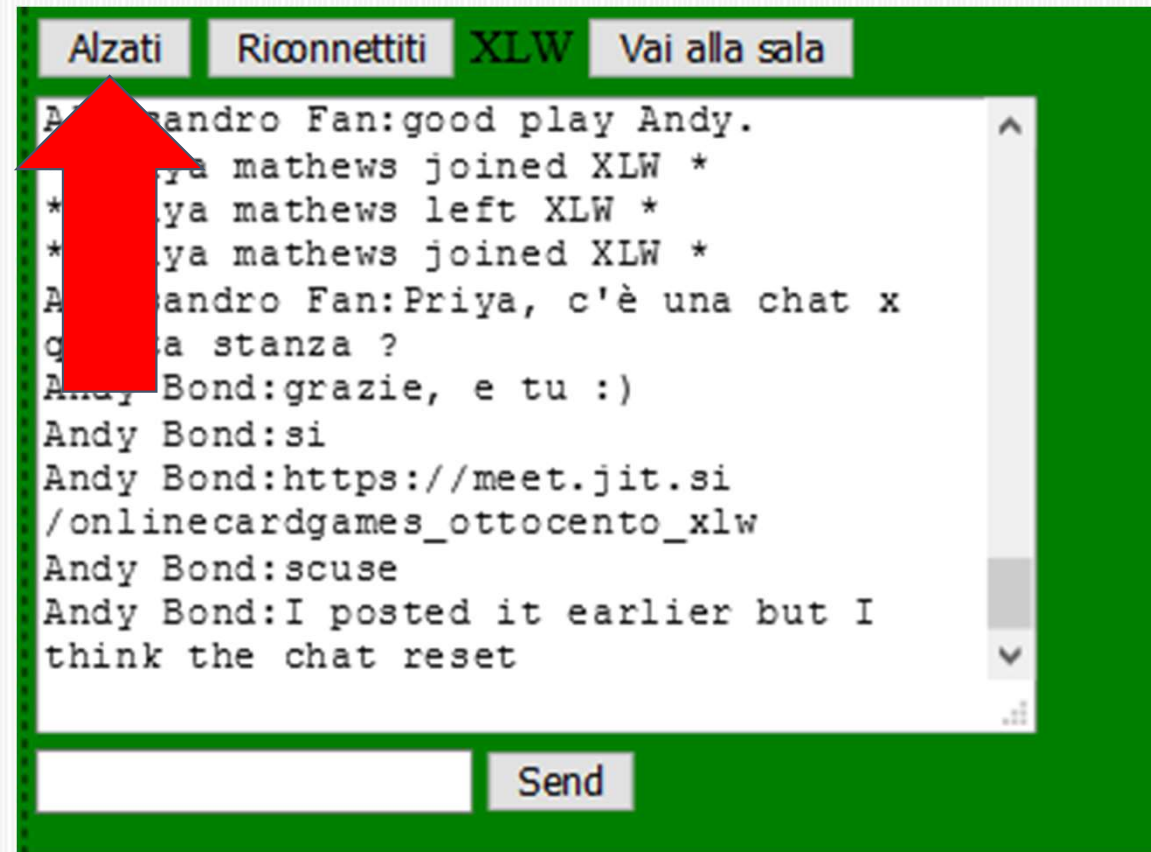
Alzati Riconnettiti XLW Vai alla sala

A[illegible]andro Fan:good play Andy.
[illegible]ya mathews joined XLW *
* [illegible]ya mathews left XLW *
* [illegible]ya mathews joined XLW *
A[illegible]andro Fan:Priya, c'è una chat x q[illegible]a stanza ?
A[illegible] Bond:grazie, e tu :)
Andy Bond:si
Andy Bond:https://meet.jit.si /onlinecardgames_ottocento_xlw
Andy Bond:scuse
Andy Bond:I posted it earlier but I think the chat reset

Send